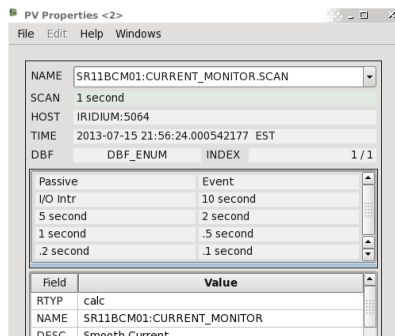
PV Properties <2>

File Edit Help Windows

| NAME | SR11BCM01:CURRENT_MONITOR.SCAN |
|---|---|
| SCAN | 1 second |
| HOST | IRIDIUM:5064 |
| TIME | 2013-07-15 21:56:24.000542177 EST |
| DBF | DBF_ENUM INDEX 1/1 |

| Passive | Event |
|---|---|
| I/O Intr | 10 second |
| 5 second | 2 second |
| 1 second | .5 second |
| .2 second | .1 second |

| Field | Value |
|---|---|
| RTYP | calc |
| NAME | SR11BCM01:CURRENT_MONITOR |
| DESC | Smooth Current |